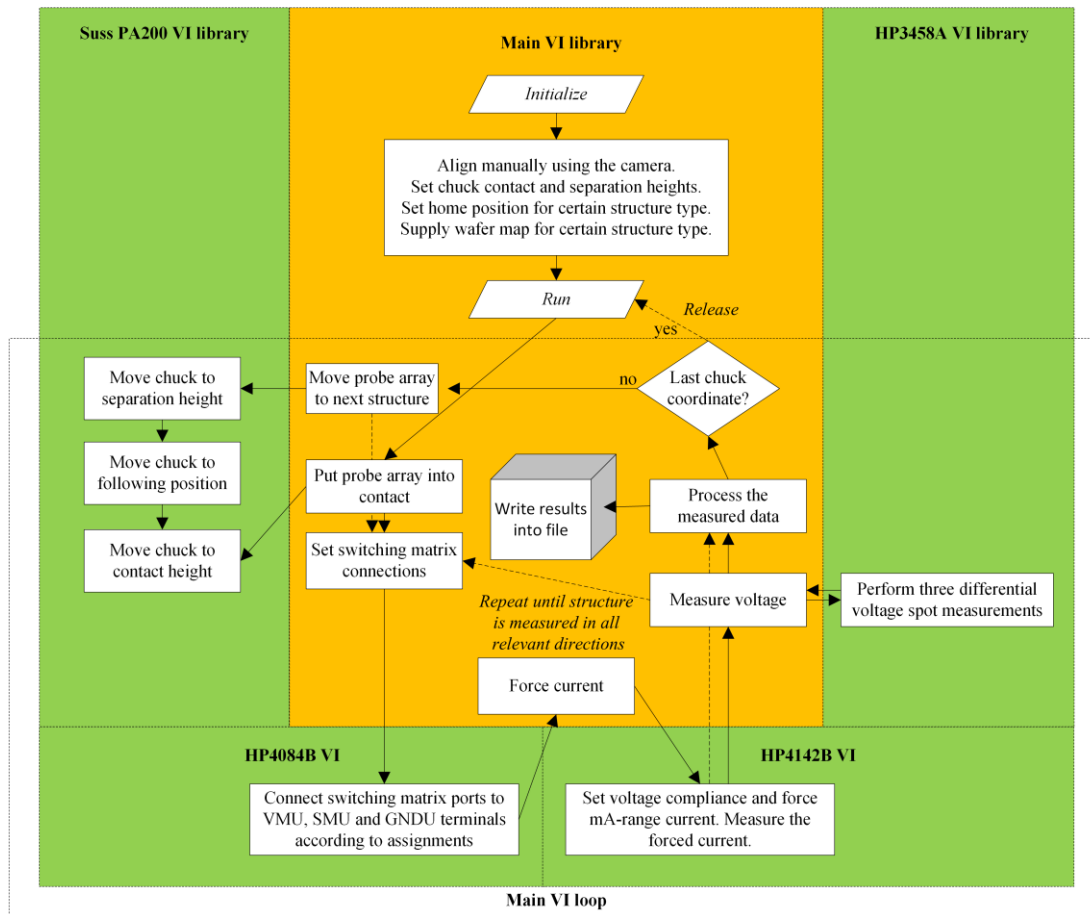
Suss PA200 VI library

Main VI library

HP3458A VI library

Initialize

Align manually using the camera. Set chuck contact and separation heights. Set home position for certain structure type. Supply wafer map for certain structure type.

Run

Release

yes

Move chuck to separation height

Move probe array to next structure

no

Last chuck coordinate?

Move chuck to following position

Put probe array into contact

Write results into file

Process the measured data

Move chuck to contact height

Set switching matrix connections

Measure voltage

Perform three differential voltage spot measurements

Repeat until structure is measured in all relevant directions

Force current

HP4084B VI

HP4142B VI

Connect switching matrix ports to VMU, SMU and GNDU terminals according to assignments

Set voltage compliance and force mA-range current. Measure the forced current.

Main VI loop